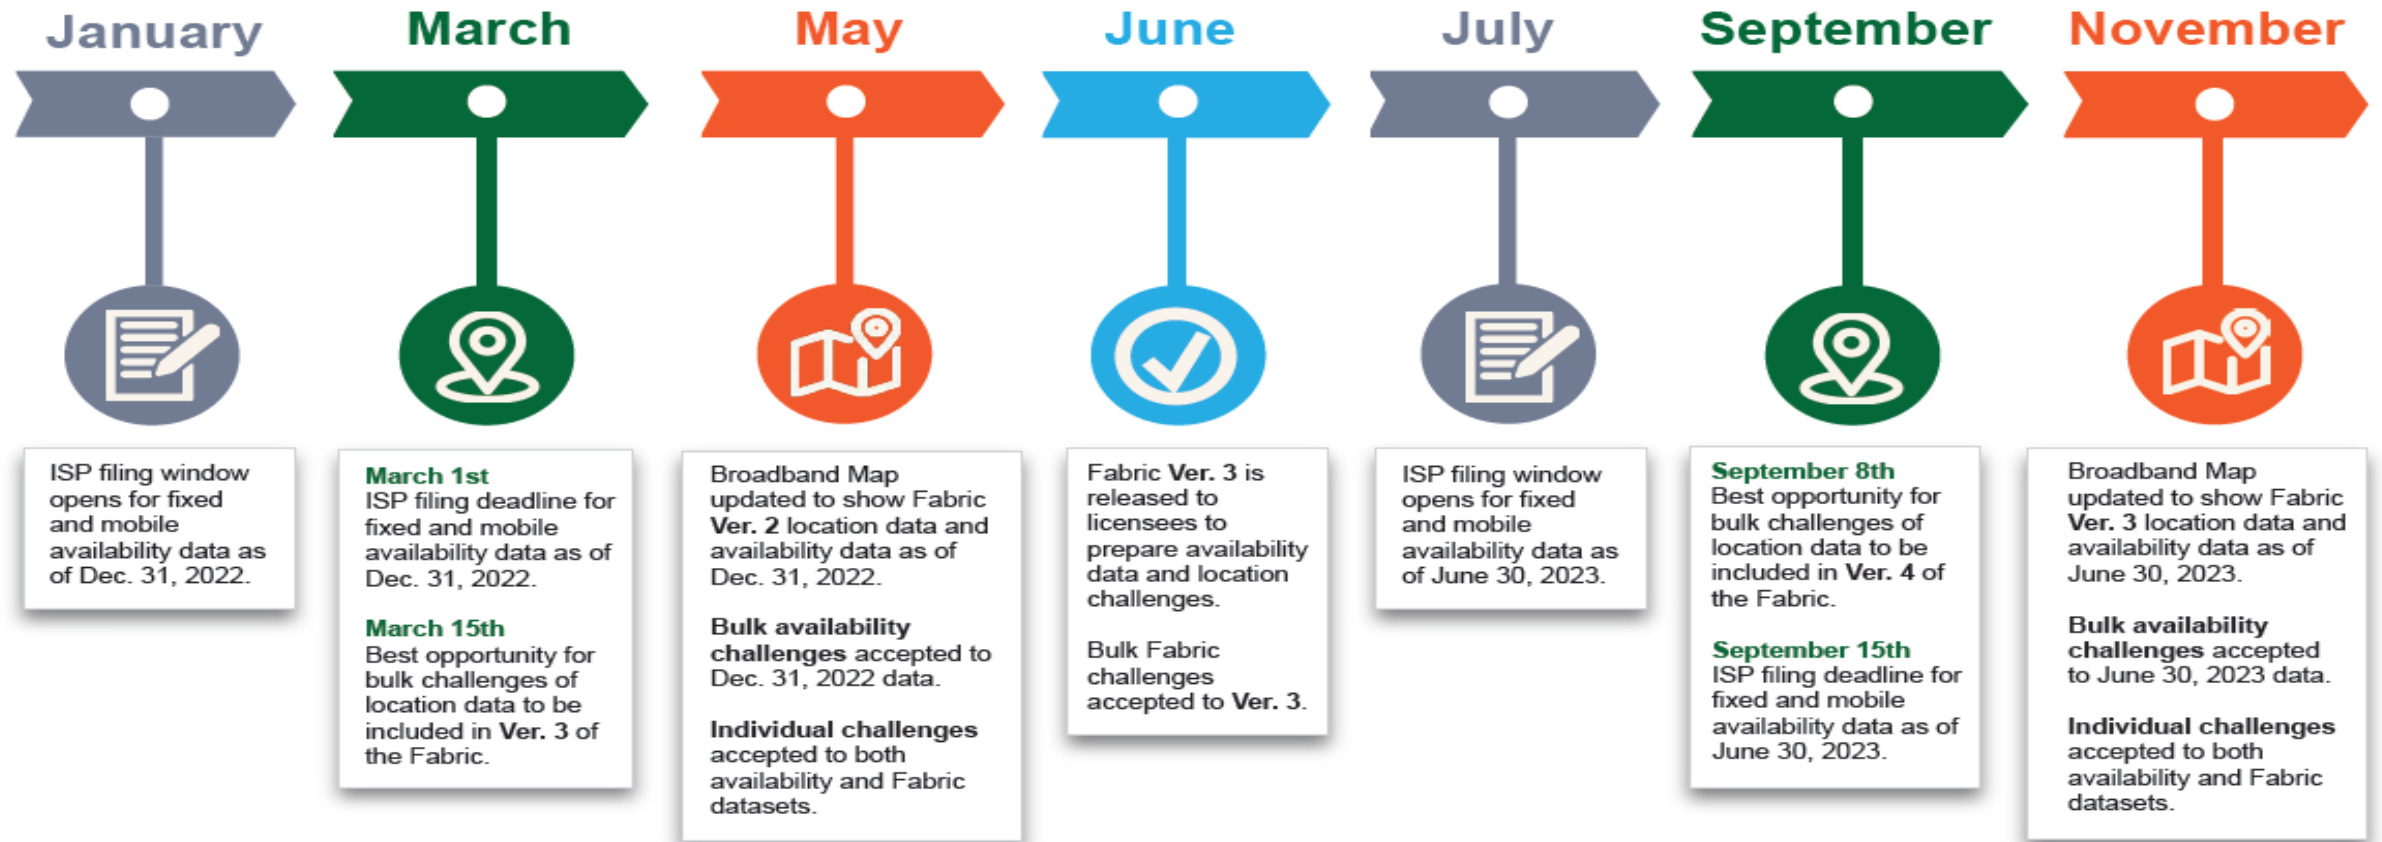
January

ISP filing window opens for fixed and mobile availability data as of Dec. 31, 2022.

March

March 1st
ISP filing deadline for fixed and mobile availability data as of Dec. 31, 2022.

March 15th
Best opportunity for bulk challenges of location data to be included in Ver. 3 of the Fabric.

May

Broadband Map updated to show Fabric Ver. 2 location data and availability data as of Dec. 31, 2022.

Bulk availability challenges accepted to Dec. 31, 2022 data.

Individual challenges accepted to both availability and Fabric datasets.

June

Fabric Ver. 3 is released to licensees to prepare availability data and location challenges.

Bulk Fabric challenges accepted to Ver. 3.

July

ISP filing window opens for fixed and mobile availability data as of June 30, 2023.

September

September 8th
Best opportunity for bulk challenges of location data to be included in Ver. 4 of the Fabric.

September 15th
ISP filing deadline for fixed and mobile availability data as of June 30, 2023.

November

Broadband Map updated to show Fabric Ver. 3 location data and availability data as of June 30, 2023.

Bulk availability challenges accepted to June 30, 2023 data.

Individual challenges accepted to both availability and Fabric datasets.